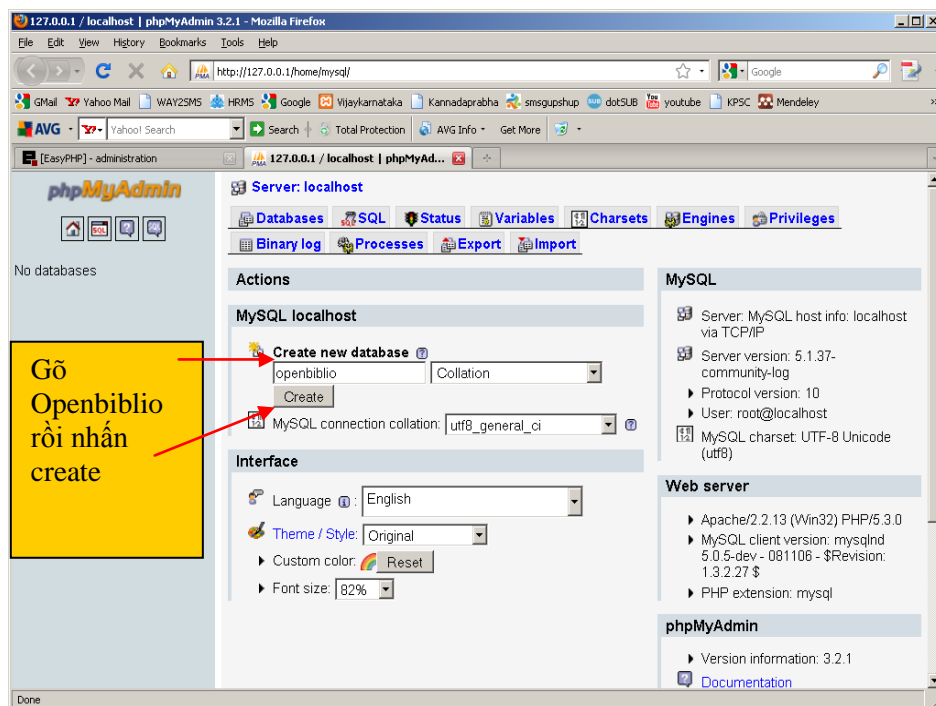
127.0.0.1 / localhost | phpMyAdmin 3.2.1 - Mozilla Firefox

File Edit View History Bookmarks Tools Help

http://127.0.0.1/home/mysql/

Google

GMail Yahoo Mail WAY2SMS HRMS Google Vijaykarnataka Kannadaprabha smsgupshup dotSUB youtube KPSC Mendeley

AVG Yahoo! Search Search Total Protection AVG Info Get More

[EasyPHP] - administration

127.0.0.1 / localhost | phpMyAd...

phpMyAdmin

No databases

Server: localhost

Databases SQL Status Variables Charsets Engines Privileges Binary log Processes Export Import

Actions

MySQL localhost

Create new database

openbiblio

Collation

Create

MySQL connection collation: utf8_general_ci

Gõ Openbiblio rồi nhấn create

Interface

Language: English

Theme / Style: Original

Custom color: Reset

Font size: 82%

MySQL

Server: MySQL host info: localhost via TCP/IP

Server version: 5.1.37-community-log

Protocol version: 10

User: root@localhost

MySQL charset: UTF-8 Unicode (utf8)

Web server

Apache/2.2.13 (Win32) PHP/5.3.0

MySQL client version: mysqlnd 5.0.5-dev - 081106 - $Revision: 1.3.2.27 $

PHP extension: mysql

phpMyAdmin

Version information: 3.2.1

Documentation

Done